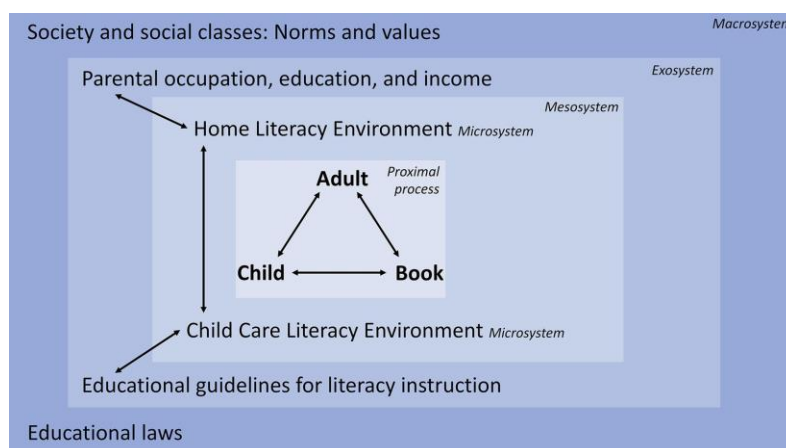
Society and social classes: Norms and values

Macrosysten

Exosystem

Parental occupation, education, and income

Mesosystem

Home Literacy Environment Microsystem

Adult

Proximal process

Child

Book

Child Care Literacy Environment Microsystem

Educational guidelines for literacy instruction

Educational laws